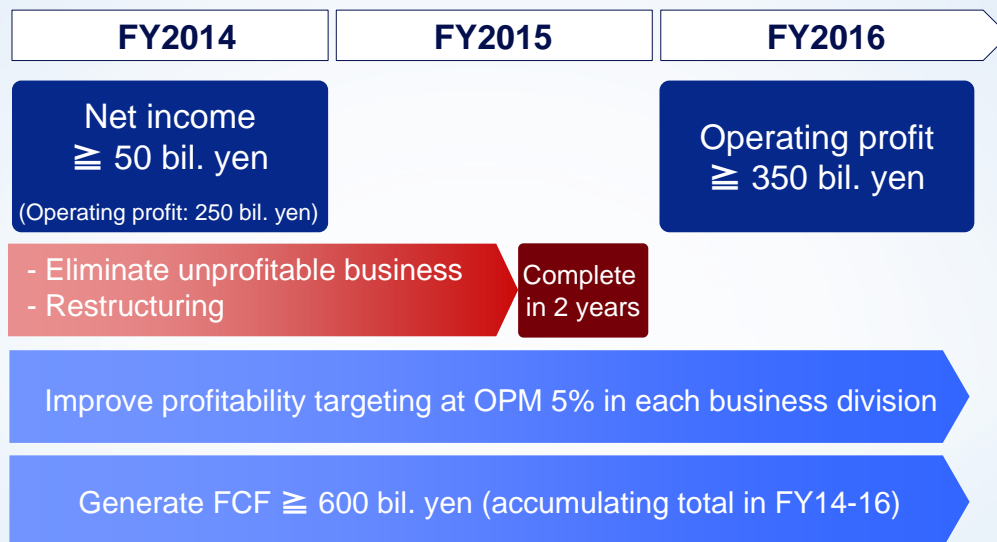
FY2014

FY2015

FY2016

Net income
≧ 50 bil. yen
(Operating profit: 250 bil. yen)

Operating profit
≧ 350 bil. yen

- Eliminate unprofitable business
- Restructuring

Complete in 2 years

Improve profitability targeting at OPM 5% in each business division

Generate FCF ≧ 600 bil. yen (accumulating total in FY14-16)